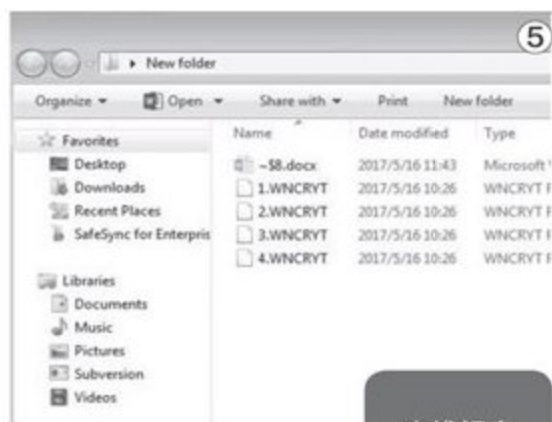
⑤

New folder

Organize ▾ Open ▾ Share with ▾ Print New folder

Favorites
Desktop
Downloads
Recent Places
SafeSync for Enterpris

Libraries
Documents
Music
Pictures
Subversion
Videos

| Name | Date modified | Type |
|---|---|---|
| ~$8.docx | 2017/5/16 11:43 | Microsoft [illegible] |
| 1.WNCRYT | 2017/5/16 10:26 | WNCRYT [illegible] |
| 2.WNCRYT | 2017/5/16 10:26 | WNCRYT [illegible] |
| 3.WNCRYT | 2017/5/16 10:26 | WNCRYT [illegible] |
| 4.WNCRYT | 2017/5/16 10:26 | WNCRYT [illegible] |

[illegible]